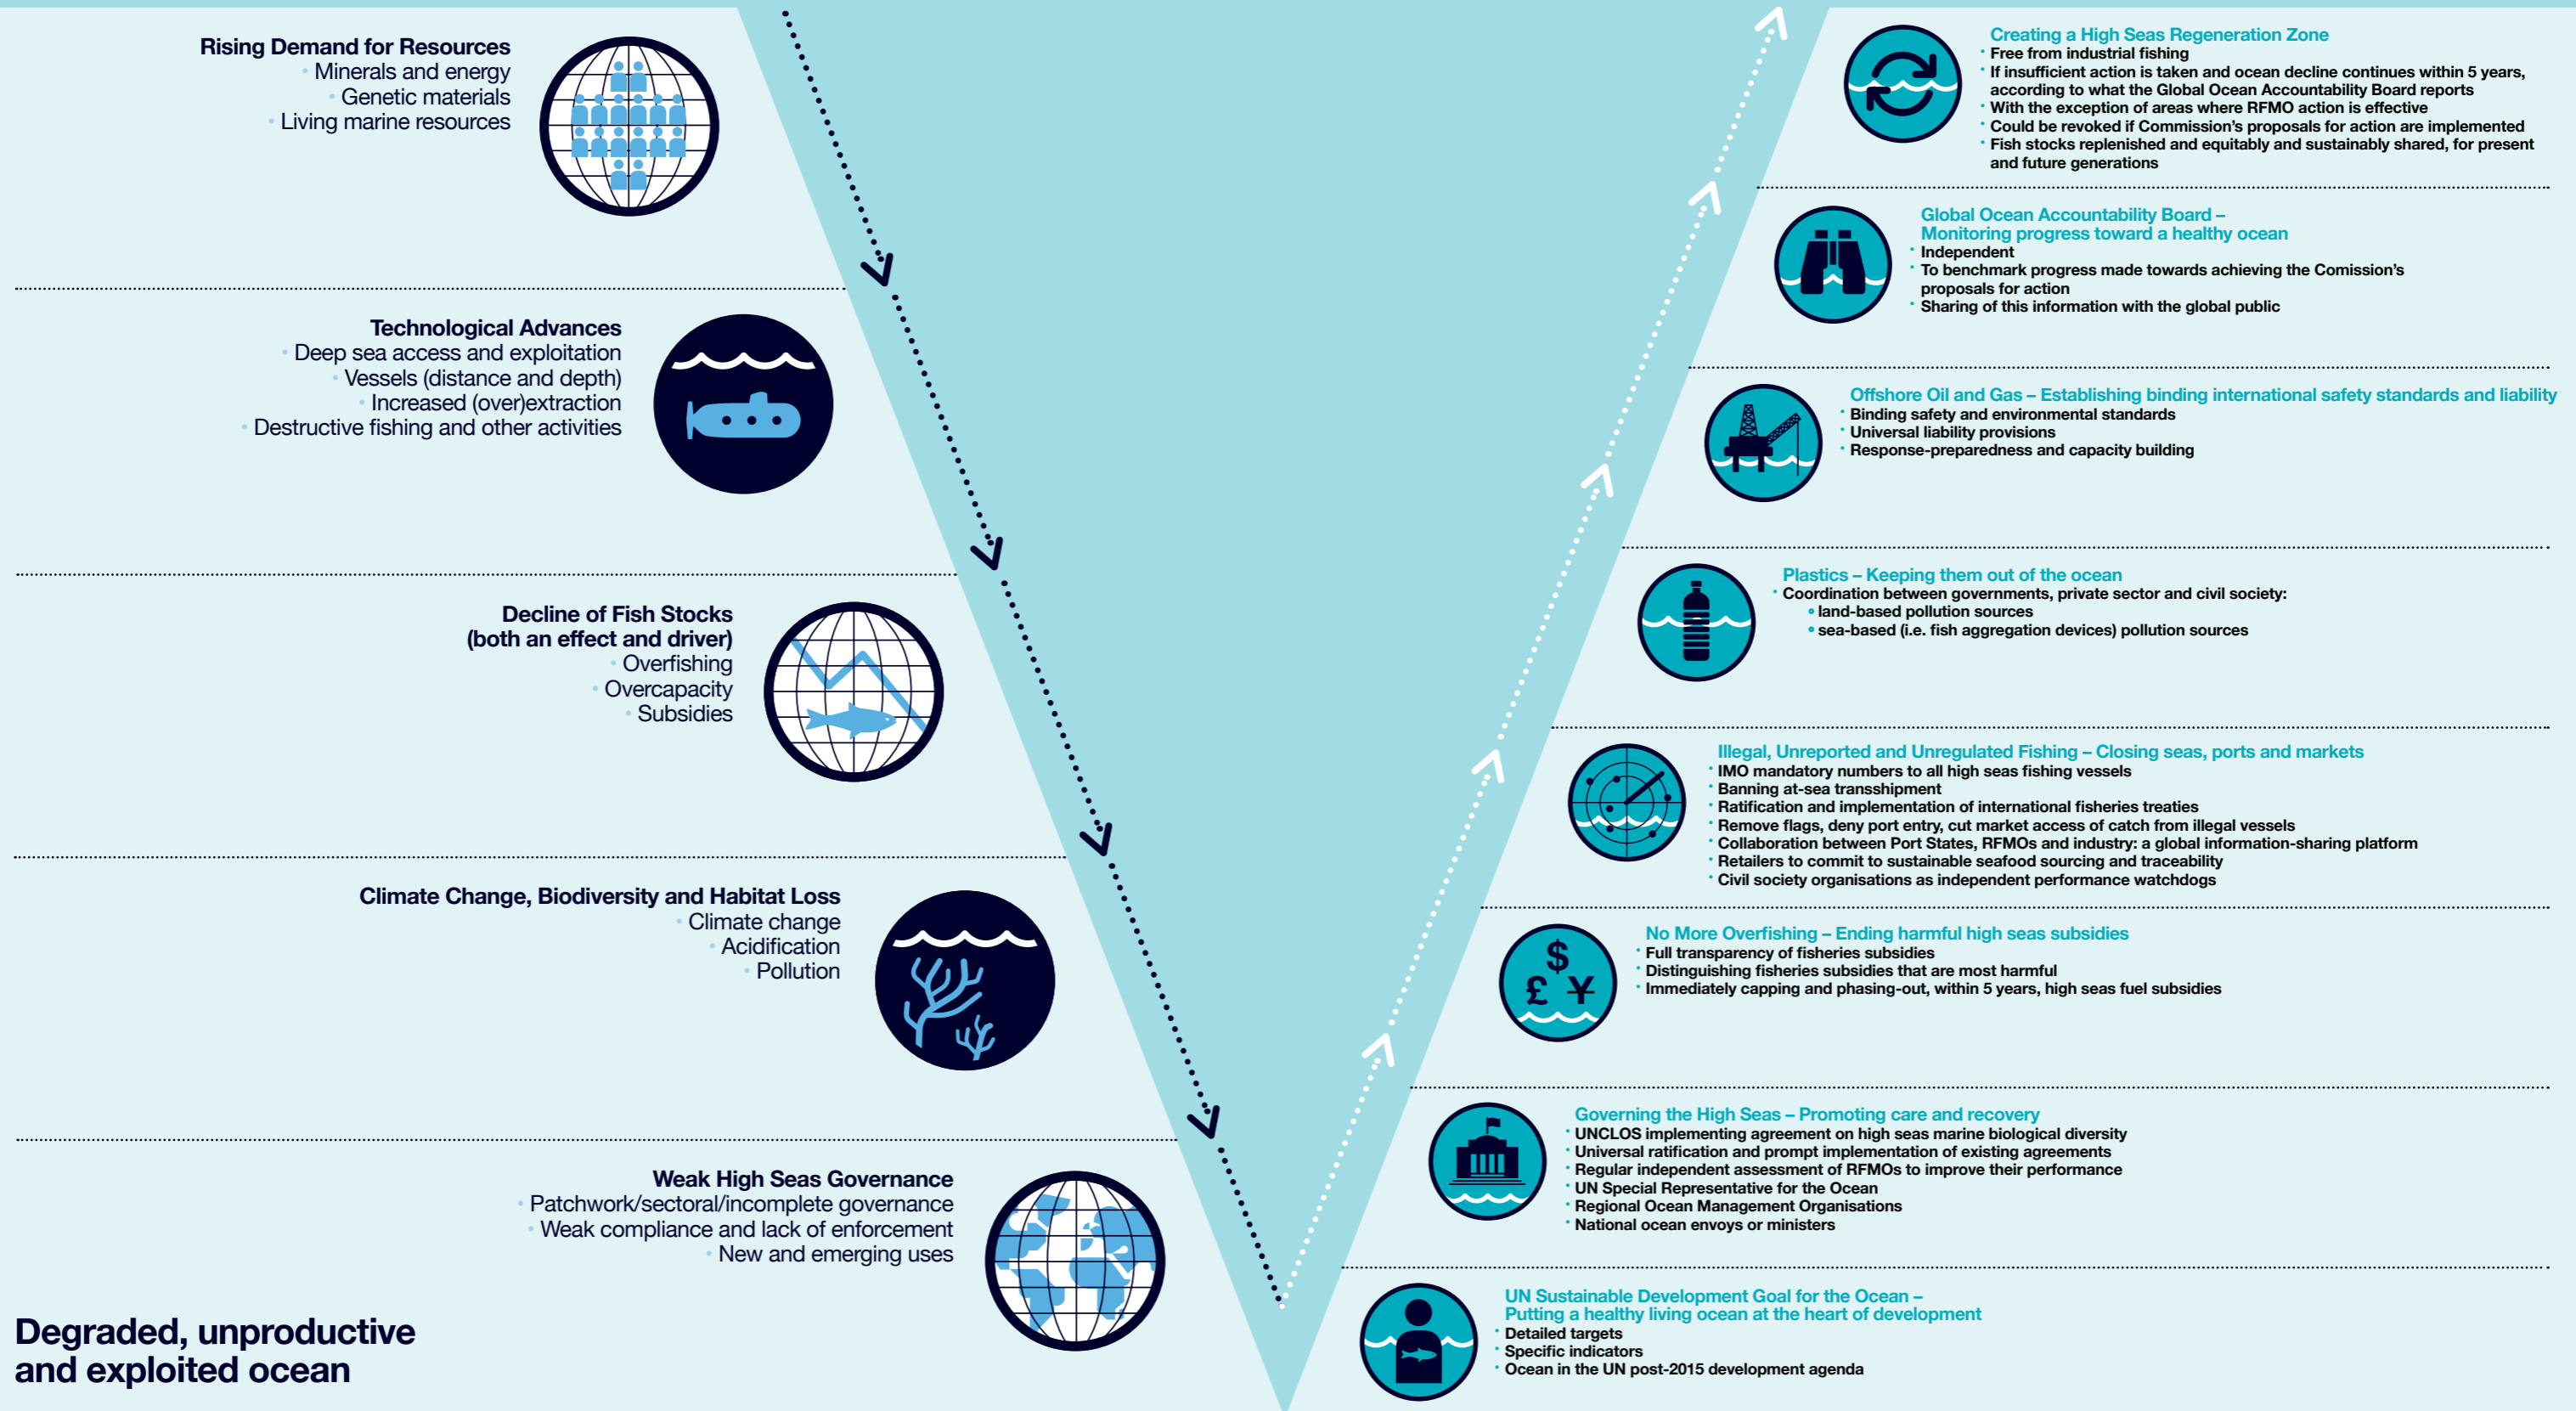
Rising Demand for Resources
Minerals and energy
Genetic materials
Living marine resources

Technological Advances
Deep sea access and exploitation
Vessels (distance and depth)
Increased (over)extraction
Destructive fishing and other activities

Decline of Fish Stocks (both an effect and driver)
Overfishing
Overcapacity
Subsidies

Climate Change, Biodiversity and Habitat Loss
Climate change
Acidification
Pollution

Weak High Seas Governance
Patchwork/sectoral/incomplete governance
Weak compliance and lack of enforcement
New and emerging uses

Degraded, unproductive and exploited ocean

Creating a High Seas Regeneration Zone
Free from industrial fishing
If insufficient action is taken and ocean decline continues within 5 years, according to what the Global Ocean Accountability Board reports
With the exception of areas where RFMO action is effective
Could be revoked if Commission's proposals for action are implemented
Fish stocks replenished and equitably and sustainably shared, for present and future generations

Global Ocean Accountability Board – Monitoring progress toward a healthy ocean
Independent
To benchmark progress made towards achieving the Comission's proposals for action
Sharing of this information with the global public

Offshore Oil and Gas – Establishing binding international safety standards and liability
Binding safety and environmental standards
Universal liability provisions
Response-preparedness and capacity building

Plastics – Keeping them out of the ocean
Coordination between governments, private sector and civil society:
land-based pollution sources
sea-based (i.e. fish aggregation devices) pollution sources

Illegal, Unreported and Unregulated Fishing – Closing seas, ports and markets
IMO mandatory numbers to all high seas fishing vessels
Banning at-sea transshipment
Ratification and implementation of international fisheries treaties
Remove flags, deny port entry, cut market access of catch from illegal vessels
Collaboration between Port States, RFMOs and industry: a global information-sharing platform
Retailers to commit to sustainable seafood sourcing and traceability
Civil society organisations as independent performance watchdogs

No More Overfishing – Ending harmful high seas subsidies
Full transparency of fisheries subsidies
Distinguishing fisheries subsidies that are most harmful
Immediately capping and phasing-out, within 5 years, high seas fuel subsidies

Governing the High Seas – Promoting care and recovery
UNCLOS implementing agreement on high seas marine biological diversity
Universal ratification and prompt implementation of existing agreements
Regular independent assessment of RFMOs to improve their performance
UN Special Representative for the Ocean
Regional Ocean Management Organisations
National ocean envoys or ministers

UN Sustainable Development Goal for the Ocean – Putting a healthy living ocean at the heart of development
Detailed targets
Specific indicators
Ocean in the UN post-2015 development agenda